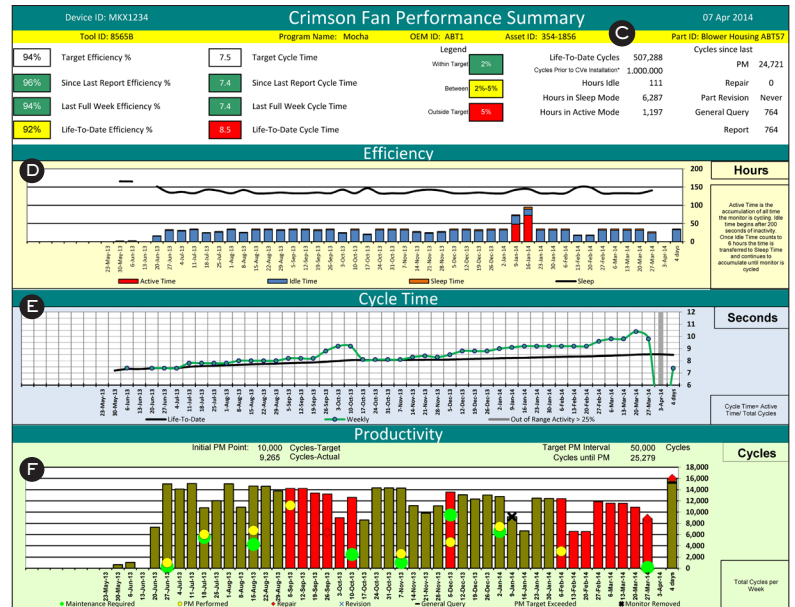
Device ID: MKX1234 Crimson Fan Performance Summary 07 Apr 2014

Tool ID: 8565B Program Name: Mocha OEM ID: ABT1 Asset ID: 354-1856 C Part ID: Blower Housing ABT57

94% Target Efficiency %
96% Since Last Report Efficiency %
94% Last Full Week Efficiency %
92% Life-To-Date Efficiency %

7.5 Target Cycle Time
7.4 Since Last Report Cycle Time
7.4 Last Full Week Cycle Time
8.5 Life-To-Date Cycle Time

Legend
Within Target 2%
Between 2%-5%
Outside Target 5%

Life-To-Date Cycles 507,288
Cycles Prior to CVe Installation* 1,000,000
Hours Idle 111
Hours in Sleep Mode 6,287
Hours in Active Mode 1,197

Cycles since last
PM 24,721
Repair 0
Part Revision Never
General Query 764
Report 764

Efficiency
D
200 150 100 50 0
Hours
Active Time is the accumulation of all time the monitor is cycling. Idle time begins after 200 seconds of inactivity. Once Idle Time counts to 6 hours the time is transferred to Sleep Time and continues to accumulate until monitor is cycled

23-May-13 30-May-13 6-Jun-13 13-Jun-13 20-Jun-13 27-Jun-13 4-Jul-13 11-Jul-13 18-Jul-13 25-Jul-13 1-Aug-13 8-Aug-13 15-Aug-13 22-Aug-13 29-Aug-13 5-Sep-13 12-Sep-13 19-Sep-13 26-Sep-13 3-Oct-13 10-Oct-13 17-Oct-13 24-Oct-13 31-Oct-13 7-Nov-13 14-Nov-13 21-Nov-13 28-Nov-13 5-Dec-13 12-Dec-13 19-Dec-13 26-Dec-13 2-Jan-14 9-Jan-14 16-Jan-14 23-Jan-14 30-Jan-14 6-Feb-14 13-Feb-14 20-Feb-14 27-Feb-14 6-Mar-14 13-Mar-14 20-Mar-14 27-Mar-14 3-Apr-14 4 days

Active Time Idle Time Sleep Time Sleep

Cycle Time
E
12 11 10 9 8 7 6
Seconds

23-May-13 30-May-13 6-Jun-13 13-Jun-13 20-Jun-13 27-Jun-13 4-Jul-13 11-Jul-13 18-Jul-13 25-Jul-13 1-Aug-13 8-Aug-13 15-Aug-13 22-Aug-13 29-Aug-13 5-Sep-13 12-Sep-13 19-Sep-13 26-Sep-13 3-Oct-13 10-Oct-13 17-Oct-13 24-Oct-13 31-Oct-13 7-Nov-13 14-Nov-13 21-Nov-13 28-Nov-13 5-Dec-13 12-Dec-13 19-Dec-13 26-Dec-13 2-Jan-14 9-Jan-14 16-Jan-14 23-Jan-14 30-Jan-14 6-Feb-14 13-Feb-14 20-Feb-14 27-Feb-14 6-Mar-14 13-Mar-14 20-Mar-14 27-Mar-14 3-Apr-14 4 days

Life-To-Date Weekly Out of Range Activity > 25%
Cycle Time= Active Time/ Total Cycles

Productivity
Initial PM Point: 10,000 Cycles-Target
9,265 Cycles-Actual
Target PM Interval 50,000 Cycles
Cycles until PM 25,279

F
18,000 16,000 14,000 12,000 10,000 8,000 6,000 4,000 2,000 0
Cycles

23-May-13 30-May-13 6-Jun-13 13-Jun-13 20-Jun-13 27-Jun-13 4-Jul-13 11-Jul-13 18-Jul-13 25-Jul-13 1-Aug-13 8-Aug-13 15-Aug-13 22-Aug-13 29-Aug-13 5-Sep-13 12-Sep-13 19-Sep-13 26-Sep-13 3-Oct-13 10-Oct-13 17-Oct-13 24-Oct-13 31-Oct-13 7-Nov-13 14-Nov-13 21-Nov-13 28-Nov-13 5-Dec-13 12-Dec-13 19-Dec-13 26-Dec-13 2-Jan-14 9-Jan-14 16-Jan-14 23-Jan-14 30-Jan-14 6-Feb-14 13-Feb-14 20-Feb-14 27-Feb-14 6-Mar-14 13-Mar-14 20-Mar-14 27-Mar-14 3-Apr-14 4 days

Maintenance Required PM Performed Repair Revision General Query PM Target Exceeded Monitor Removed
Total Cycles per Week